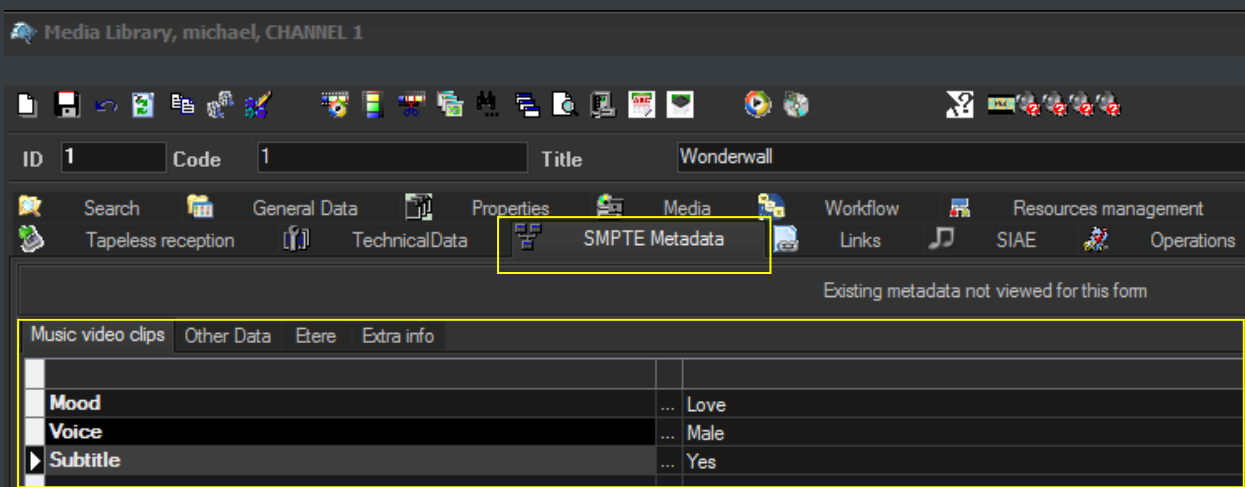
Media Library, michael, CHANNEL 1

ID 1 Code 1 Title Wonderwall

Search General Data Properties Media Workflow Resources management
Tapeless reception TechnicalData SMPTE Metadata Links SIAE Operations

Existing metadata not viewed for this form

Music video clips Other Data Etere Extra info

| | | |
|---|---|---|
| Mood | ... | Love |
| Voice | ... | Male |
| Subtitle | ... | Yes |